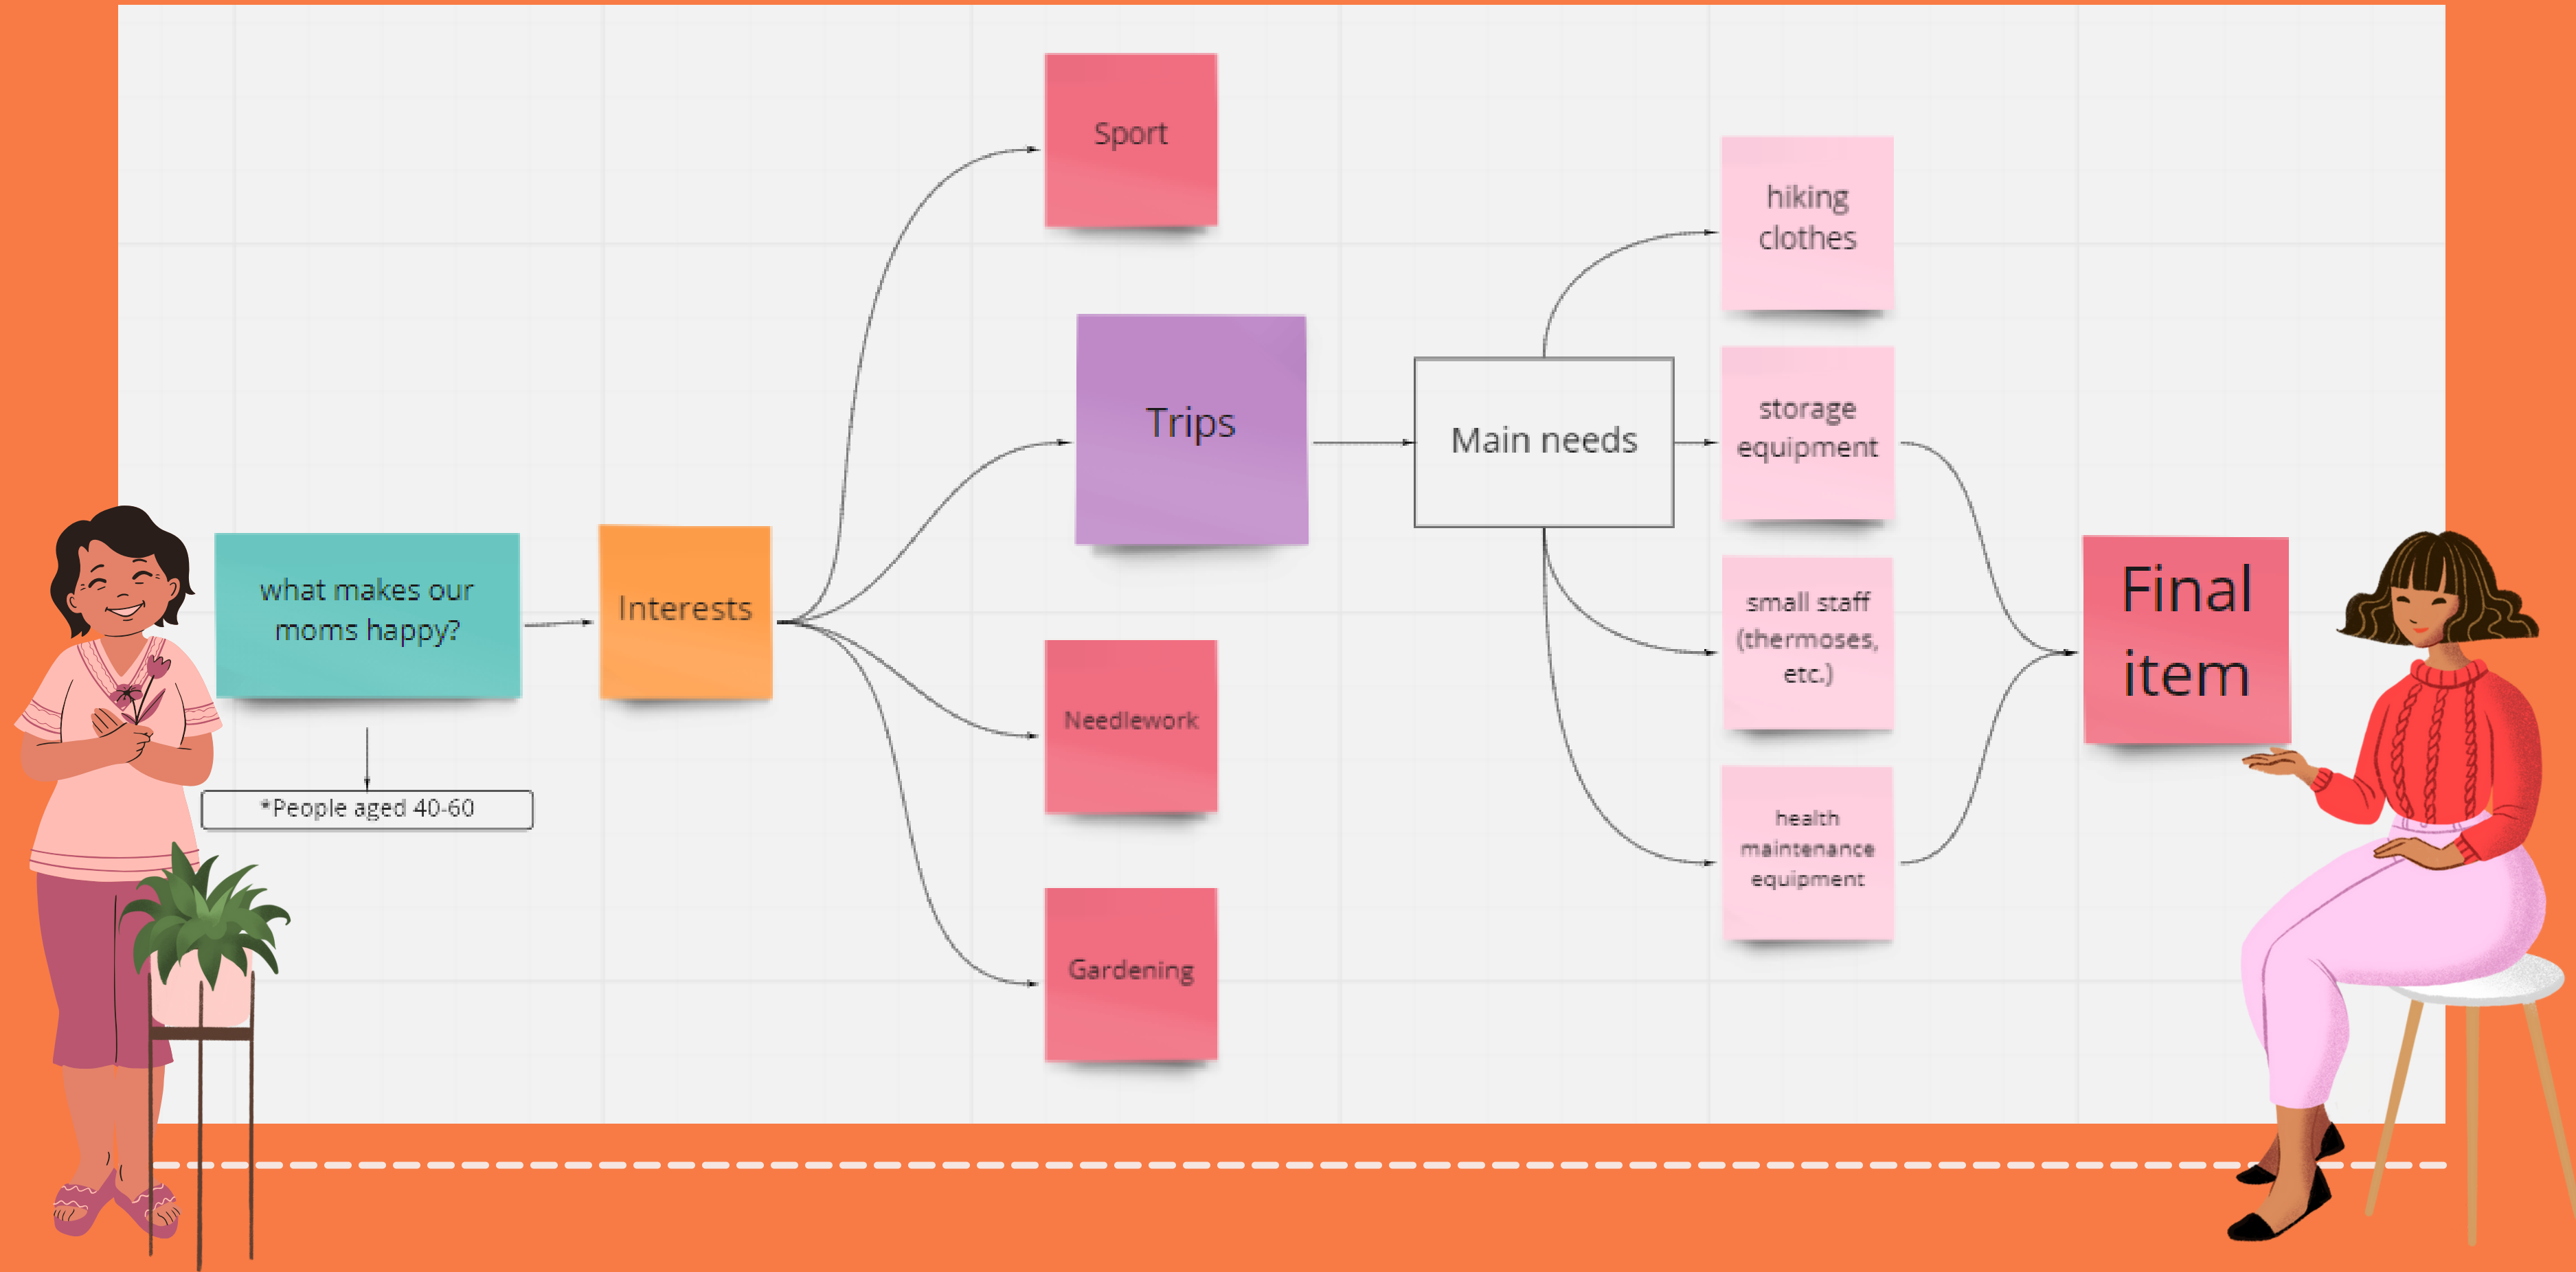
what makes our moms happy?

*People aged 40-60

Interests

Sport

Trips

Needlework

Gardening

Main needs

hiking clothes

storage equipment

small staff (thermoses, etc.)

health maintenance equipment

Final item